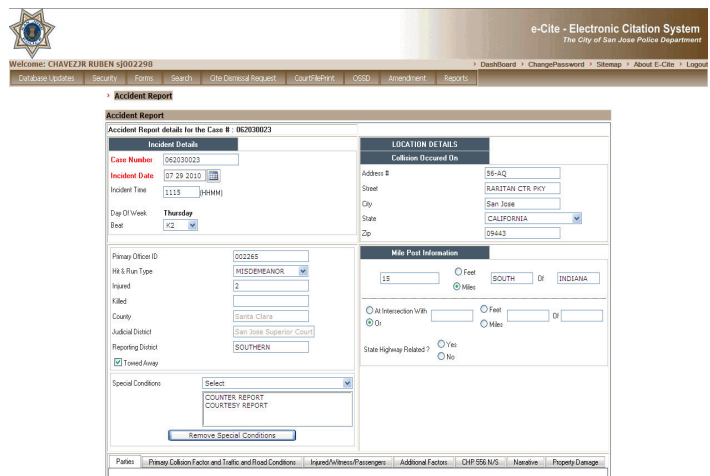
e-Cite - Electronic Citation System
The City of San Jose Police Department

Welcome: CHAVEZJR RUBEN sj002290

DashBoard › ChangePassword › Sitemap › About E-Cite › Logout

Database Updates | Security | Forms | Search | Cite Dismissal Request | CourtFilePrint | OSSD | Amendment | Reports

› Accident Report

Accident Report

Accident Report details for the Case # : 062030023

Incident Details

Case Number 062030023
Incident Date 07 29 2010
Incident Time 1115 (HHMM)
Day Of Week Thursday
Beat K2

LOCATION DETAILS
Collision Occured On

Address # 56-AQ
Street RARITAN CTR. PKY
City San Jose
State CALIFORNIA
Zip 09443

Primary Officer ID 002265
Hit & Run Type MISDEMEANOR
Injured 2
Killed
County Santa Clara
Judicial District San Jose Superior Court
Reporting Distict SOUTHERN
Towed Away

Mile Post Information

15 Feet Miles SOUTH Of INDIANA

At Intersection With
Or
Feet
Miles
Of

State Highway Related ? Yes No

Special Conditions Select

COUNTER REPORT
COURTESY REPORT

Remove Special Conditions

Parties | Primary Collision Factor and Traffic and Road Conditions | Injured/Witness/Passengers | Additional Factors | CHP 556 N/S | Narrative | Property Damage